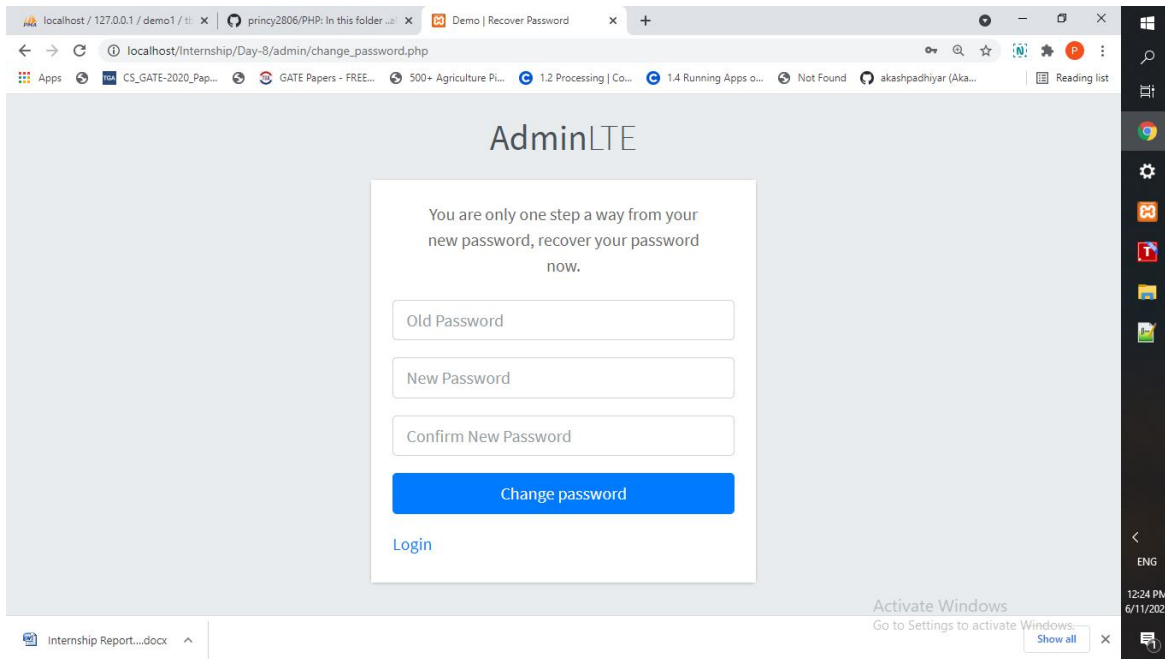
localhost / 127.0.0.1 / demo1 / t ×
princy2806/PHP: In this folder ... ×
Demo | Recover Password ×
+

localhost/Internship/Day-8/admin/change_password.php

Apps CS_GATE-2020_Pap... GATE Papers - FREE... 500+ Agriculture Pi... 1.2 Processing | Co... 1.4 Running Apps o... Not Found akashpadhiyar (Aka... Reading list

AdminLTE

You are only one step a way from your new password, recover your password now.

Old Password

New Password

Confirm New Password

Change password

Login

Activate Windows
Go to Settings to activate Windows.

Internship Report....docx

Show all ×

ENG
12:24 PM
6/11/202